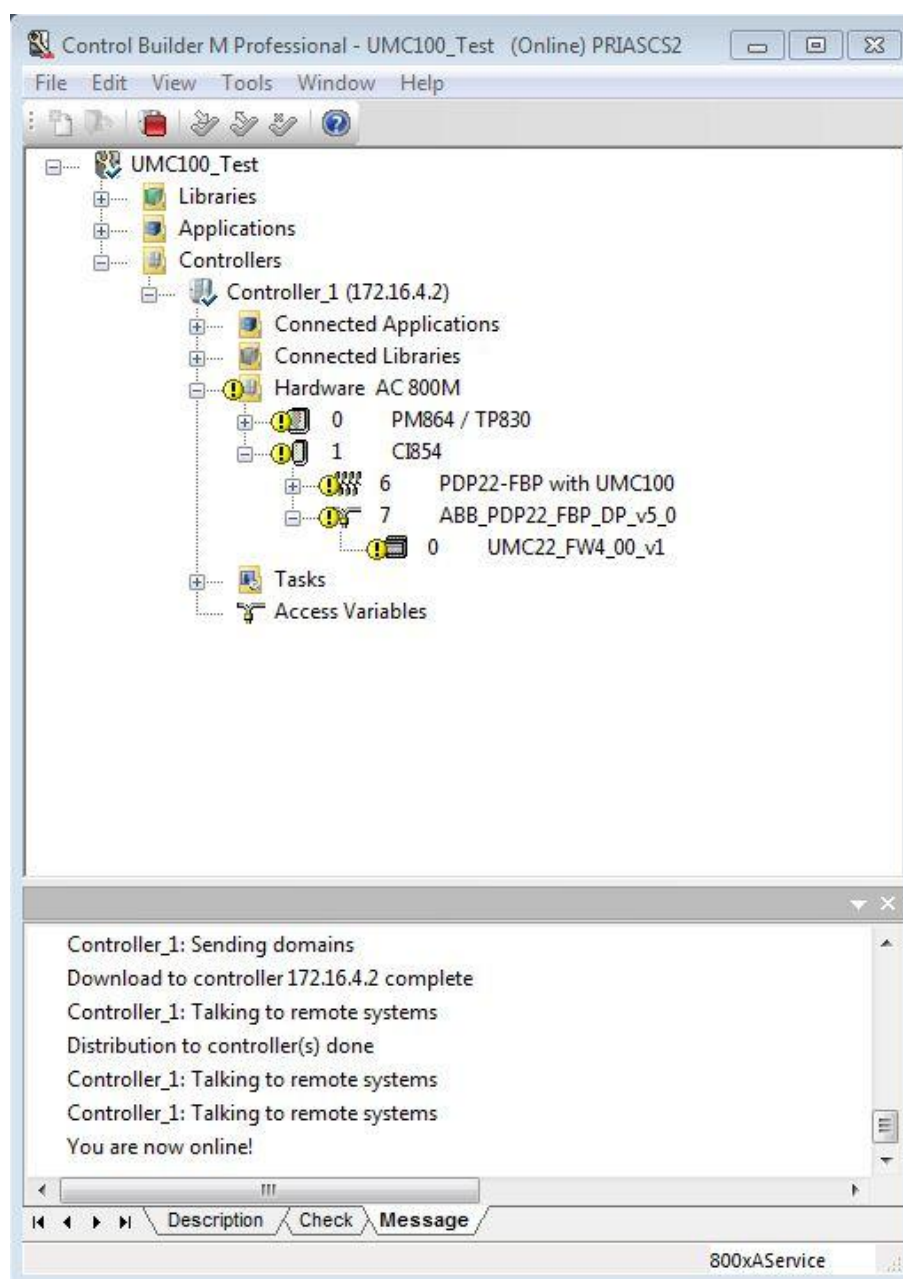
Control Builder M Professional - UMC100_Test (Online) PRIASCS2

File Edit View Tools Window Help

UMC100_Test
Libraries
Applications
Controllers
Controller_1 (172.16.4.2)
Connected Applications
Connected Libraries
Hardware AC 800M
0 PM864 / TP830
1 CI854
6 PDP22-FBP with UMC100
7 ABB_PDP22_FBP_DP_v5_0
0 UMC22_FW4_00_v1
Tasks
Access Variables

Controller_1: Sending domains
Download to controller 172.16.4.2 complete
Controller_1: Talking to remote systems
Distribution to controller(s) done
Controller_1: Talking to remote systems
Controller_1: Talking to remote systems
You are now online!

Description Check Message

800xAService